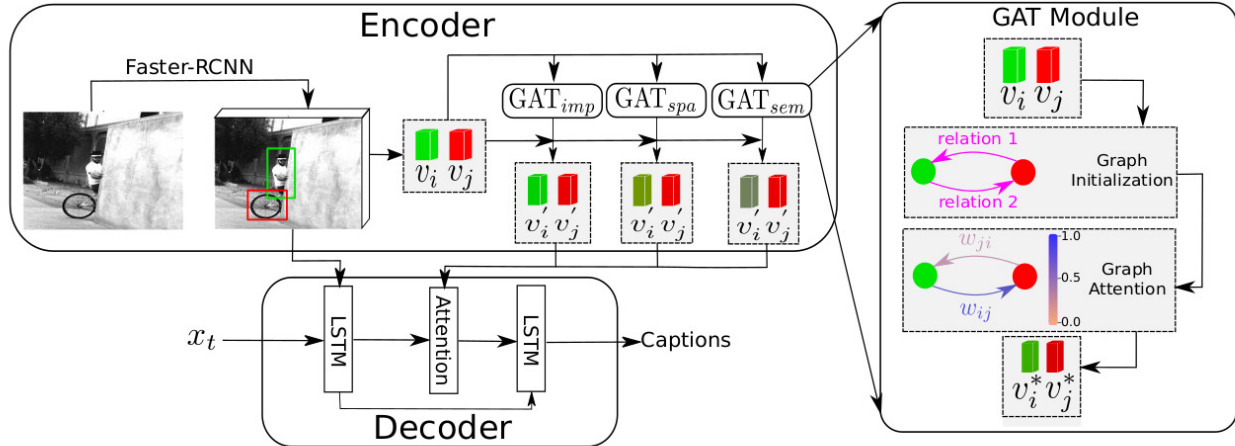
Encoder

Faster-RCNN

$\mathrm{GAT}_{imp}$ $\mathrm{GAT}_{spa}$ $\mathrm{GAT}_{sem}$

$v_i$ $v_j$

$v_i'$ $v_j'$

$v_i'$ $v_j'$

$v_i'$ $v_j'$

$x_t$

LSTM

Attention

LSTM

Captions

Decoder

GAT Module

$v_i$ $v_j$

relation 1

relation 2

Graph Initialization

$w_{ji}$

$w_{ij}$

1.0

0.5

0.0

Graph Attention

$v_i^*$ $v_j^*$